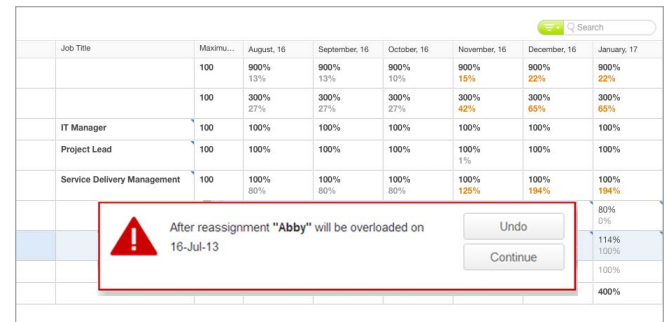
Search

| Job Title | Maximu... | August, 16 | September, 16 | October, 16 | November, 16 | December, 16 | January, 17 |
|---|---|---|---|---|---|---|---|
| | 100 | 900% 13% | 900% 13% | 900% 10% | 900% 15% | 900% 22% | 900% 22% |
| | 100 | 300% 27% | 300% 27% | 300% 27% | 300% 42% | 300% 65% | 300% 65% |
| IT Manager | 100 | 100% | 100% | 100% | 100% | 100% | 100% |
| Project Lead | 100 | 100% | 100% | 100% | 100% 1% | 100% | 100% |
| Service Delivery Management | 100 | 100% 80% | 100% 80% | 100% 80% | 100% 125% | 100% 194% | 100% 194% |
| | | | | | | | 80% 0% |
| | | | | | | | 114% 100% |
| | | | | | | | 100% |
| | | | | | | | 400% |

After reassignment "Abby" will be overloaded on 16-Jul-13

Undo

Continue